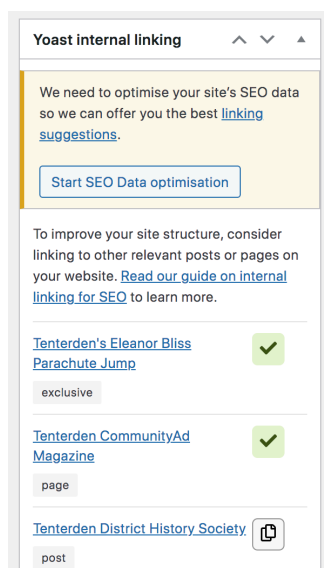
Yoast internal linking

We need to optimise your site's SEO data so we can offer you the best linking suggestions.

Start SEO Data optimisation

To improve your site structure, consider linking to other relevant posts or pages on your website. Read our guide on internal linking for SEO to learn more.

Tenterden's Eleanor Bliss Parachute Jump

exclusive

Tenterden CommunityAd Magazine

page

Tenterden District History Society

post